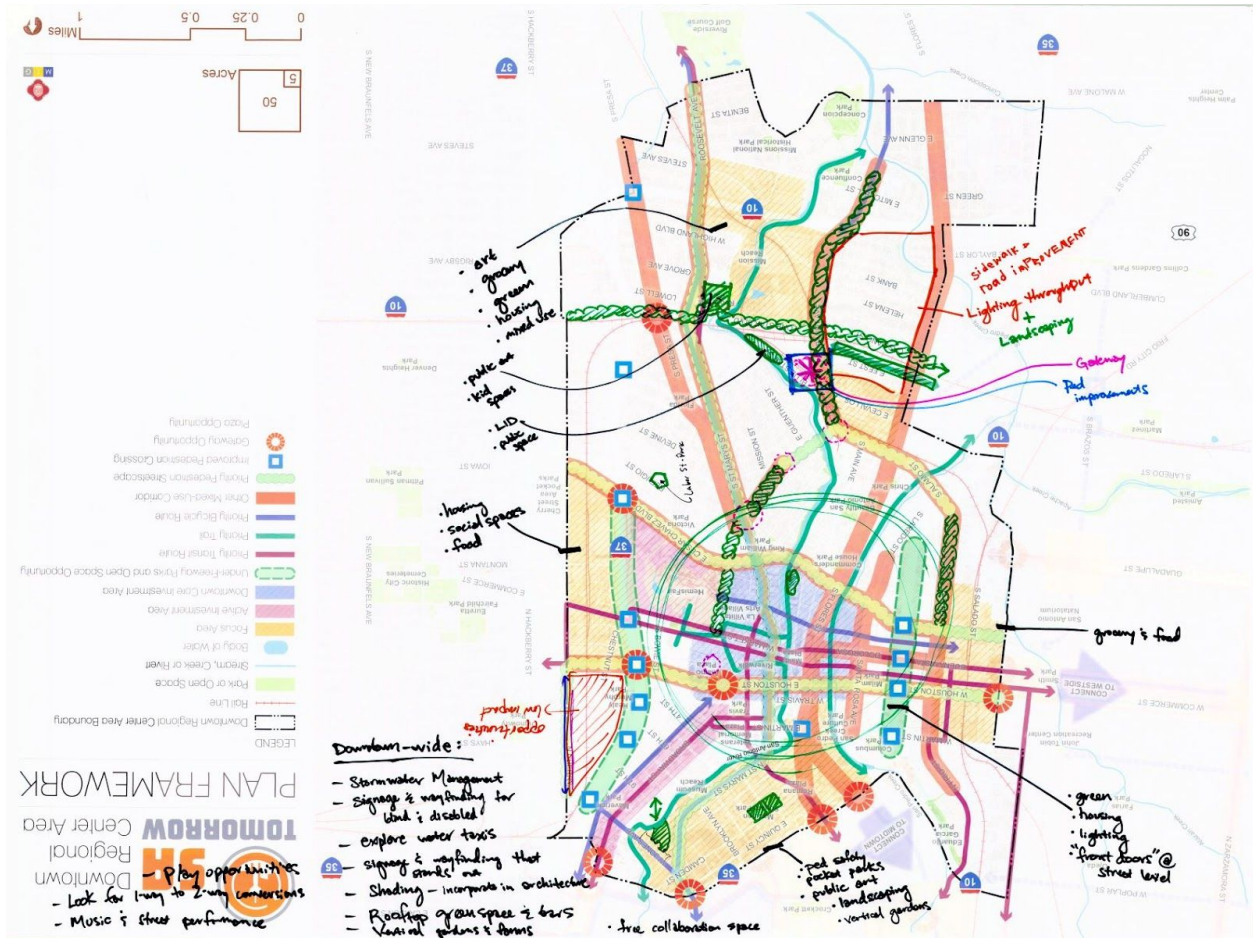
PLAN FRAMEWORK
SA TOMORROW Downtown Regional Center Area

LEGEND
Downtown Regional Center Area Boundary
Rail Line
Park or Open Space
Stream, Creek or River
Body of Water
Focus Area
Active Investment Area
Downtown Core Investment Area
Under-Freeway Parks and Open Space Opportunity
Priority Transit Route
Priority Trail
Priority Bicycle Route
Other Mixed-Use Corridor
Priority Pedestrian Streetscape
Improved Pedestrian Crossing
Gateway Opportunity
Plaza Opportunity

Acres 5 50
0 0.25 0.5 1 Miles

- art
- grocery
- greens
- housing
- mixed use

- public art
- kid spaces

- LID
- public space

- housing
- social spaces
- food

sidewalk + road improvement
Lighting throughout + Landscaping
Gateway
Ped improvements

grocery & food

opportunities for im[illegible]

Downtown-wide:
- Stormwater Management
- Signage & wayfinding for blind & disabled
- explore water taxis
- Signage & wayfinding that stands out
- Shading - incorporate in architecture
- Rooftop greenspace & bars
- Vertical gardens & farms
- Play opportunities
- Look for 1-way to 2-way conversions
- Music & street performance

- free collaboration space

- ped safety
- pocket parks
- public art
- landscaping
- vertical gardens

- green
- housing
- lighting
- "front doors" @ street level

Under St. Paul

CONNECT TO WESTSIDE

S NEW BRAUNFELS AVE
N HACKBERRY ST
S HACKBERRY ST
STEVES AVE
BENTA ST
W HIGHLAND BLVD
GROVE AVE
LOWELL ST
E GLENN AVE
GREEN ST
BANK ST
HELENA ST
E CESAR CHAVEZ BLVD
E DURANGO BLVD
E HOUSTON ST
W HOUSTON ST
W TRAVIS ST
W COMMERCE ST
GUADALUPE ST
S SALADO ST
S ZARZAMORA ST
N ZARZAMORA ST
W MALONE AVE
CUMBERLAND BLVD
S BRAZOS ST
S LAREDO ST
W POPLAR ST
IOWA ST
MONTANA ST
E COMMERCE ST
DEVINE ST
E QUINCY ST
BROOKLYN AVE
CAMDEN ST
S ST MARYS ST
S FLORES ST
S MAIN AVE
E GUENTHER ST
NOGALITOS ST
S SAN SABA
Riverside Golf Course
Mission National Historical Park
Concepcion Park
Collins Gardens Park
Denver Heights
HemisFair
La Villita
Pittman Sullivan Park
Eureka Fairchild Park
Historic City Cemeteries
San Antonio Natatorium
Smith Park
John Tobin Recreation Center
Columbus Park
Crockett Park
Elizabeth Garcia Park
Milam Park
Travis Park
Cherry Street Park
Victoria Courts Park
King William Park
Commanders House Park
Palm Heights Center
Rainbow Park
Avenida Guadalupe Park
Paseo Del Rio
Maverick Park
10
35
37
90